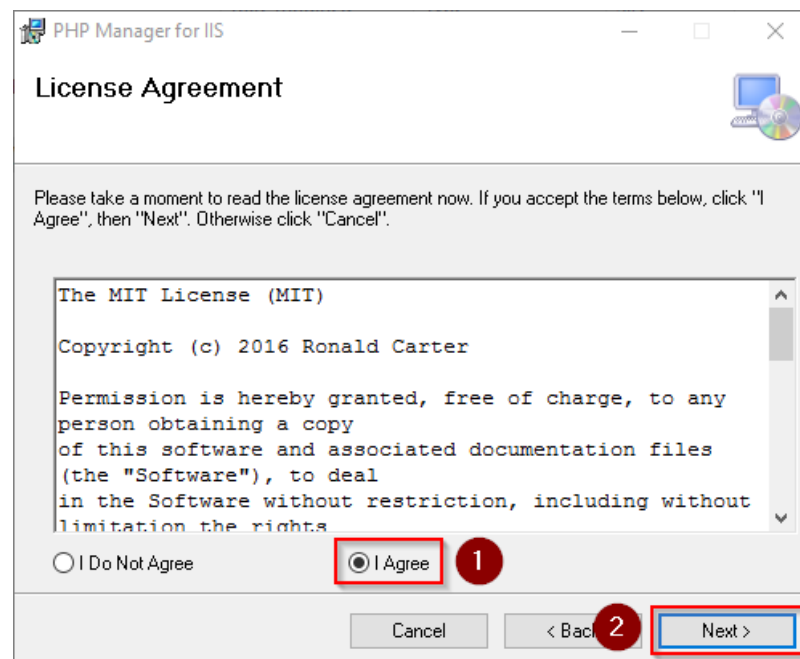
PHP Manager for IIS

License Agreement

Please take a moment to read the license agreement now. If you accept the terms below, click "I Agree", then "Next". Otherwise click "Cancel".

The MIT License (MIT)

Copyright (c) 2016 Ronald Carter

Permission is hereby granted, free of charge, to any person obtaining a copy of this software and associated documentation files (the "Software"), to deal in the Software without restriction, including without limitation the rights

I Do Not Agree

I Agree

1

Cancel

< Back

2

Next >